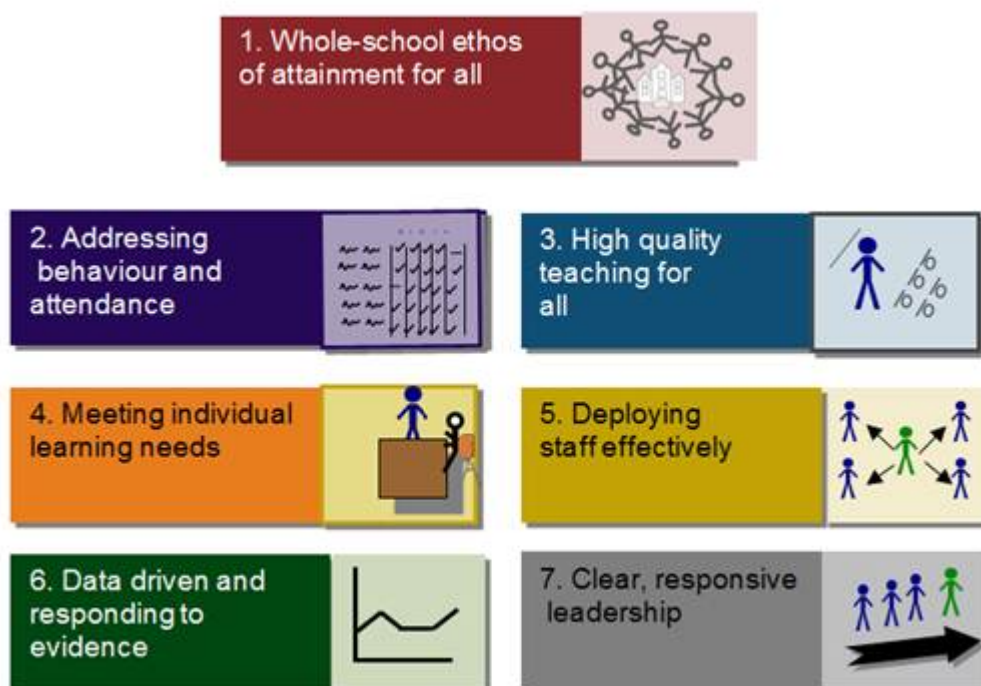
1. Whole-school ethos of attainment for all

2. Addressing behaviour and attendance

3. High quality teaching for all

4. Meeting individual learning needs

5. Deploying staff effectively

6. Data driven and responding to evidence

7. Clear, responsive leadership